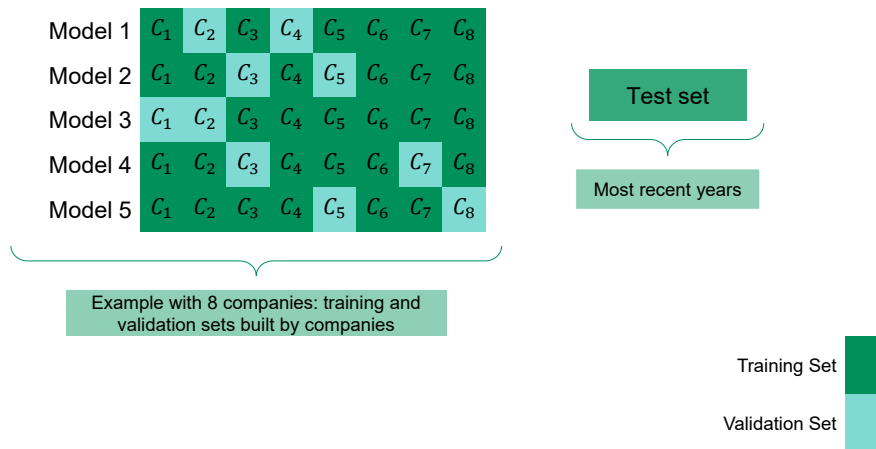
| | | | | | | | | |
|---|---|---|---|---|---|---|---|---|
| Model 1 | $C_1$ | $C_2$ | $C_3$ | $C_4$ | $C_5$ | $C_6$ | $C_7$ | $C_8$ |
| Model 2 | $C_1$ | $C_2$ | $C_3$ | $C_4$ | $C_5$ | $C_6$ | $C_7$ | $C_8$ |
| Model 3 | $C_1$ | $C_2$ | $C_3$ | $C_4$ | $C_5$ | $C_6$ | $C_7$ | $C_8$ |
| Model 4 | $C_1$ | $C_2$ | $C_3$ | $C_4$ | $C_5$ | $C_6$ | $C_7$ | $C_8$ |
| Model 5 | $C_1$ | $C_2$ | $C_3$ | $C_4$ | $C_5$ | $C_6$ | $C_7$ | $C_8$ |

Example with 8 companies: training and validation sets built by companies

Test set

Most recent years

Training Set

Validation Set